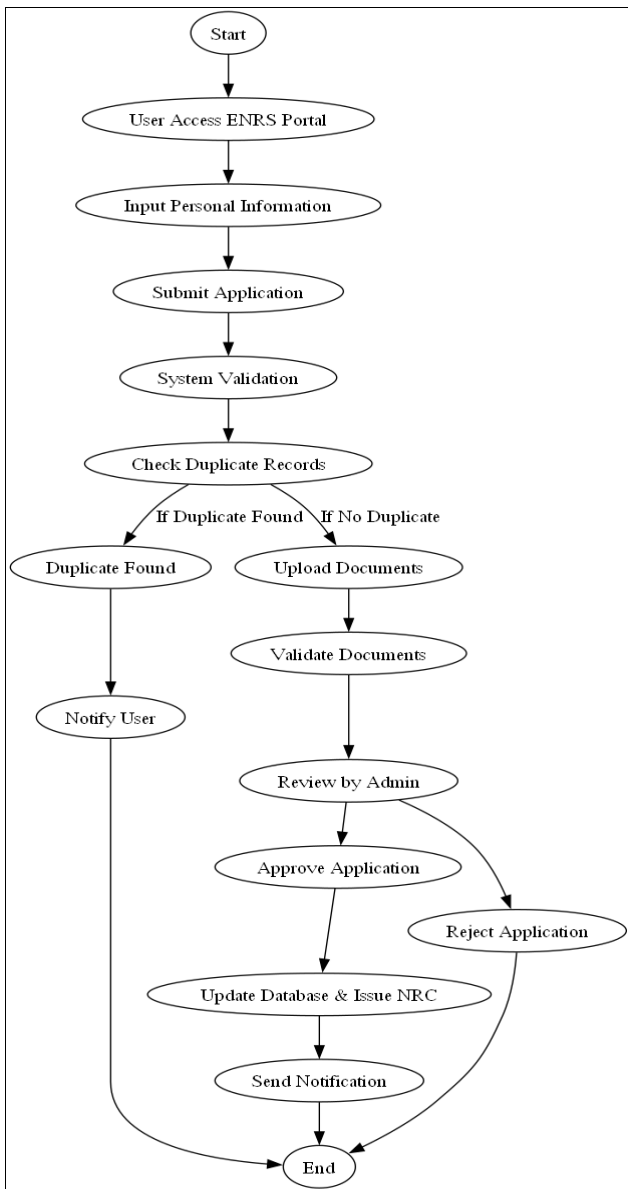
Start

User Access ENRS Portal

Input Personal Information

Submit Application

System Validation

Check Duplicate Records

If Duplicate Found

If No Duplicate

Duplicate Found

Upload Documents

Validate Documents

Notify User

Review by Admin

Approve Application

Reject Application

Update Database & Issue NRC

Send Notification

End